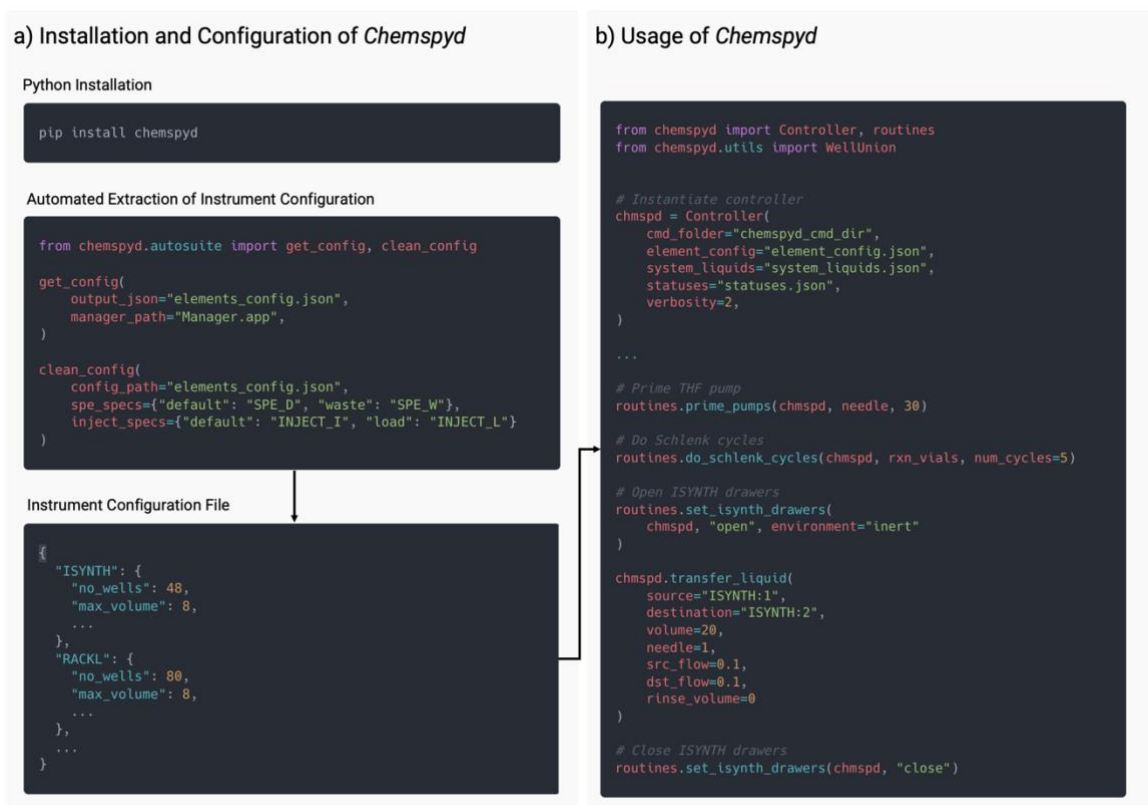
a) Installation and Configuration of *Chemspyd*

Python Installation

```
pip install chemspyd
```

Automated Extraction of Instrument Configuration

```
from chemspyd.autosuite import get_config, clean_config

get_config(
    output_json="elements_config.json",
    manager_path="Manager.app",
)

clean_config(
    config_path="elements_config.json",
    spe_specs={"default": "SPE_D", "waste": "SPE_W"},
    inject_specs={"default": "INJECT_I", "load": "INJECT_L"}
)
```

Instrument Configuration File

```
{
  "ISYNTH": {
    "no_wells": 48,
    "max_volume": 8,
    ...
  },
  "RACKL": {
    "no_wells": 80,
    "max_volume": 8,
    ...
  },
  ...
}
```

b) Usage of *Chemspyd*

```
from chemspyd import Controller, routines
from chemspyd.utils import WellUnion


# Instantiate controller
chmspd = Controller(
    cmd_folder="chemspyd_cmd_dir",
    element_config="element_config.json",
    system_liquids="system_liquids.json",
    statuses="statuses.json",
    verbosity=2,
)

...

# Prime THF pump
routines.prime_pumps(chmspd, needle, 30)

# Do Schlenk cycles
routines.do_schlenk_cycles(chmspd, rxn_vials, num_cycles=5)

# Open ISYNTH drawers
routines.set_isynth_drawers(
    chmspd, "open", environment="inert"
)

chmspd.transfer_liquid(
    source="ISYNTH:1",
    destination="ISYNTH:2",
    volume=20,
    needle=1,
    src_flow=0.1,
    dst_flow=0.1,
    rinse_volume=0
)

# Close ISYNTH drawers
routines.set_isynth_drawers(chmspd, "close")
```